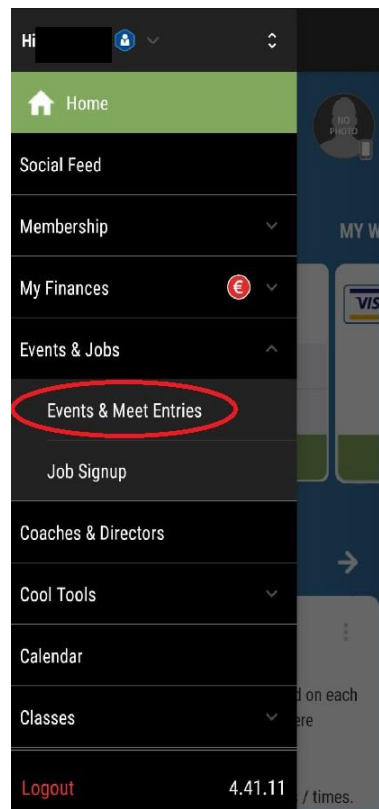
Hi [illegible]

Home

Social Feed

Membership

My Finances €

Events & Jobs

Events & Meet Entries

Job Signup

Coaches & Directors

Cool Tools

Calendar

Classes

Logout 4.41.11

NO PHOTO

MY W

VIS

d on each
ere

/ times.